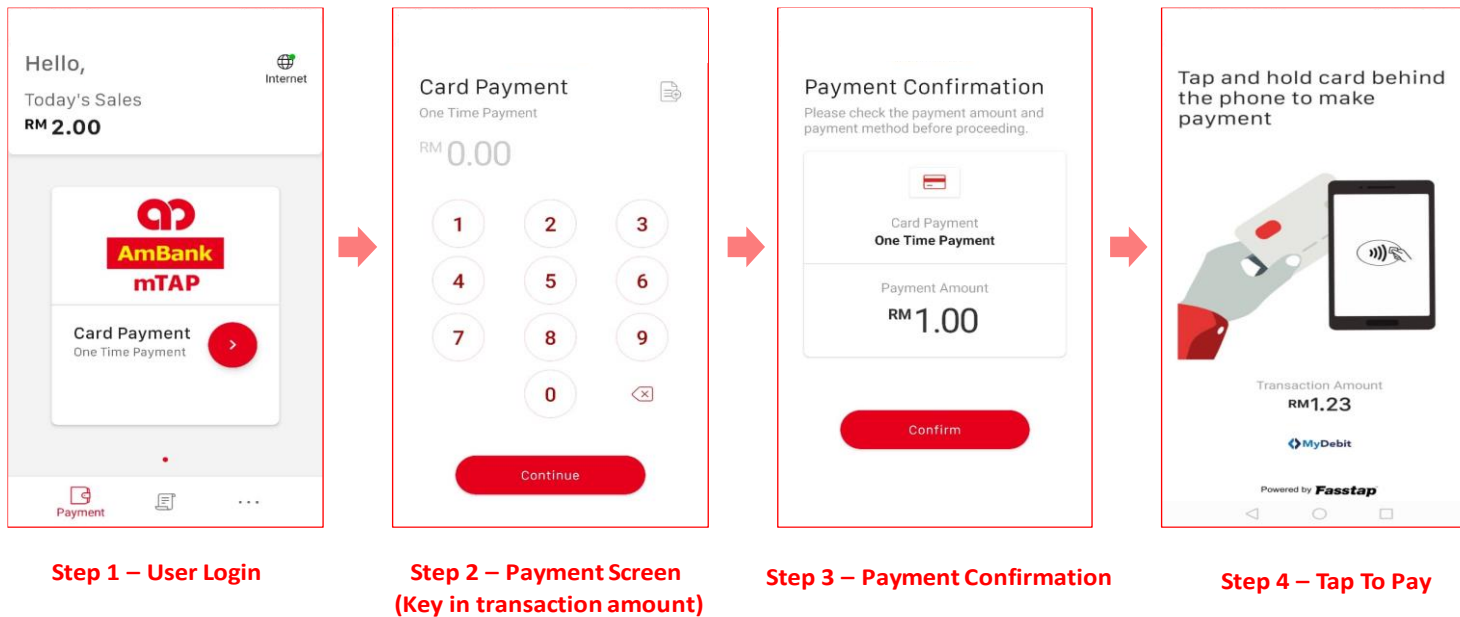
Hello,

Internet

Today's Sales

RM 2.00

AmBank

mTAP

Card Payment

One Time Payment

Payment

...

Step 1 – User Login

Card Payment

One Time Payment

RM 0.00

| 1 | 2 | 3 |
|---|---|---|
| 4 | 5 | 6 |
| 7 | 8 | 9 |
|  | 0 |  |

Continue

Step 2 – Payment Screen (Key in transaction amount)

Payment Confirmation

Please check the payment amount and payment method before proceeding.

Card Payment

One Time Payment

Payment Amount

RM 1.00

Confirm

Step 3 – Payment Confirmation

Tap and hold card behind the phone to make payment

Transaction Amount

RM 1.23

MyDebit

Powered by Fasstap

Step 4 – Tap To Pay